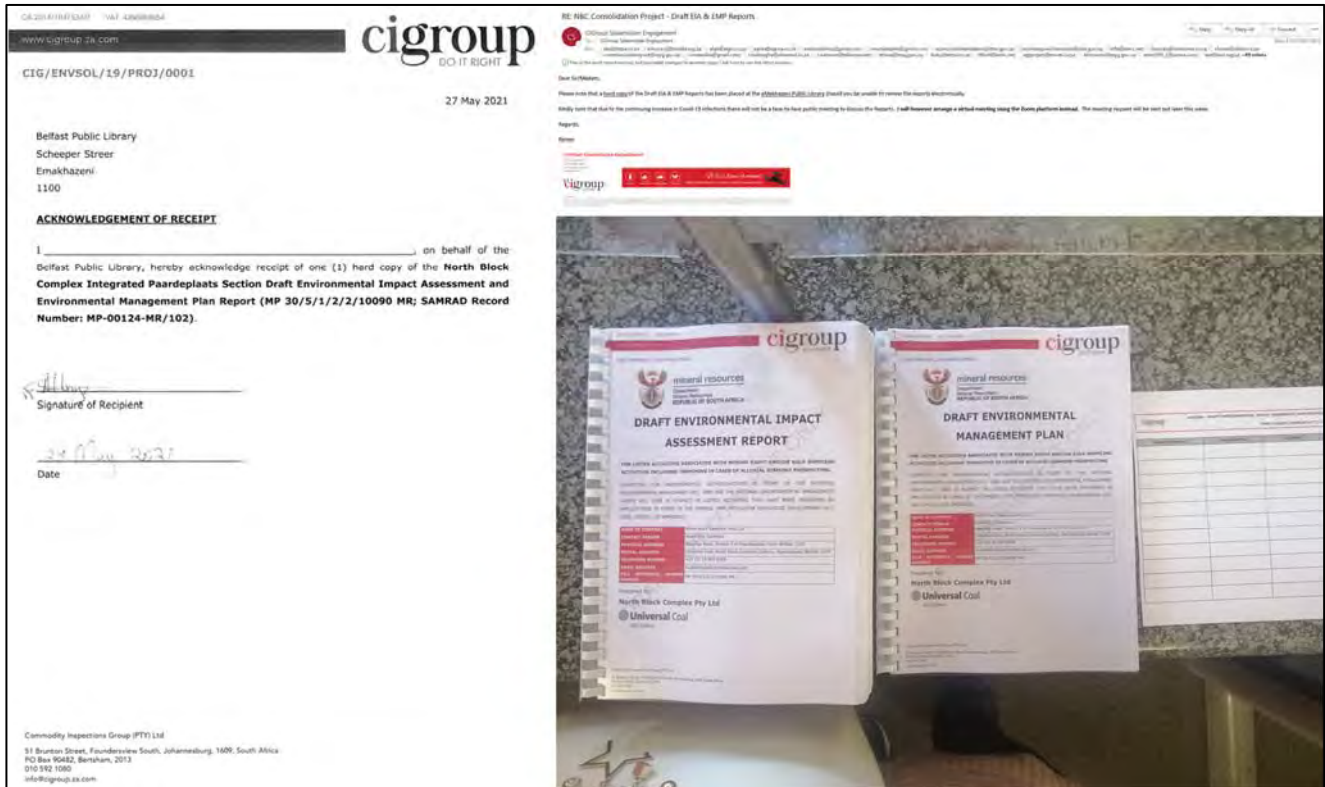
CK 2014/104153/07 VAT 4260283654

www.cigroup.za.com

cigroup
DO IT RIGHT

CIG/ENVSOL/19/PROJ/0001

27 May 2021

Belfast Public Library
Scheeper Streer
Emakhazeni
1100

ACKNOWLEDGEMENT OF RECEIPT

I ______________________________, on behalf of the Belfast Public Library, hereby acknowledge receipt of one (1) hard copy of the North Block Complex Integrated Paardeplaats Section Draft Environmental Impact Assessment and Environmental Management Plan Report (MP 30/5/1/2/2/10090 MR; SAMRAD Record Number: MP-00124-MR/102).

Signature of Recipient

24 May 2021

Date

Commodity Inspections Group (PTY) Ltd
51 Brunton Street, Foundersview South, Johannesburg, 1609, South Africa
PO Box 90482, Bertsham, 2013
010 592 1080
info@cigroup.za.com

RE: NBC Consolidation Project - Draft EIA & EMP Reports

CIGroup Stakeholder Engagement

Dear Sir/Madam,

Please note that a hard copy of the Draft EIA & EMP Reports has been placed at the eMakhazeni Public Library should you be unable to review the reports electronically.

Kindly note that due to the continuing increase in Covid-19 infections there will not be a face to face public meeting to discuss the Reports. I will however arrange a virtual meeting using the Zoom platform instead. The meeting request will be sent out later this week.

Regards

cigroup

cigroup
mineral resources
REPUBLIC OF SOUTH AFRICA
DRAFT ENVIRONMENTAL IMPACT ASSESSMENT REPORT
North Block Complex Pty Ltd
Universal Coal

cigroup
mineral resources
REPUBLIC OF SOUTH AFRICA
DRAFT ENVIRONMENTAL MANAGEMENT PLAN
North Block Complex Pty Ltd
Universal Coal